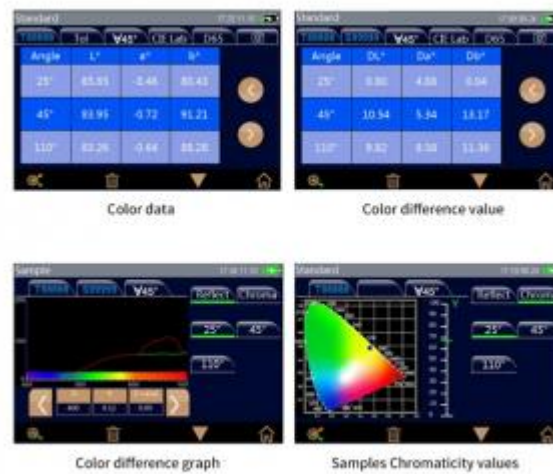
Standard

T00000 Tol ∀45° CIE Lab D65

| Angle | L* | a* | b* |
|---|---|---|---|
| 25° | 85.93 | -2.46 | 80.43 |
| 45° | 83.95 | -0.72 | 91.21 |
| 110° | 83.26 | -0.64 | 88.26 |

Color data

Standard

T00000 T00000 ∀45° CIE Lab D65

| Angle | DL* | Da* | Db* |
|---|---|---|---|
| 25° | 9.80 | 4.88 | 8.04 |
| 45° | 10.54 | 5.34 | 13.17 |
| 110° | 9.82 | 8.58 | 11.36 |

Color difference value

Sample

T00000 T00000 ∀45°

Reflect Chroma

25° 45°

110°

Color difference graph

Standard

T00000 ∀45°

Reflect Chroma

25° 45°

110°

Samples Chromaticity values